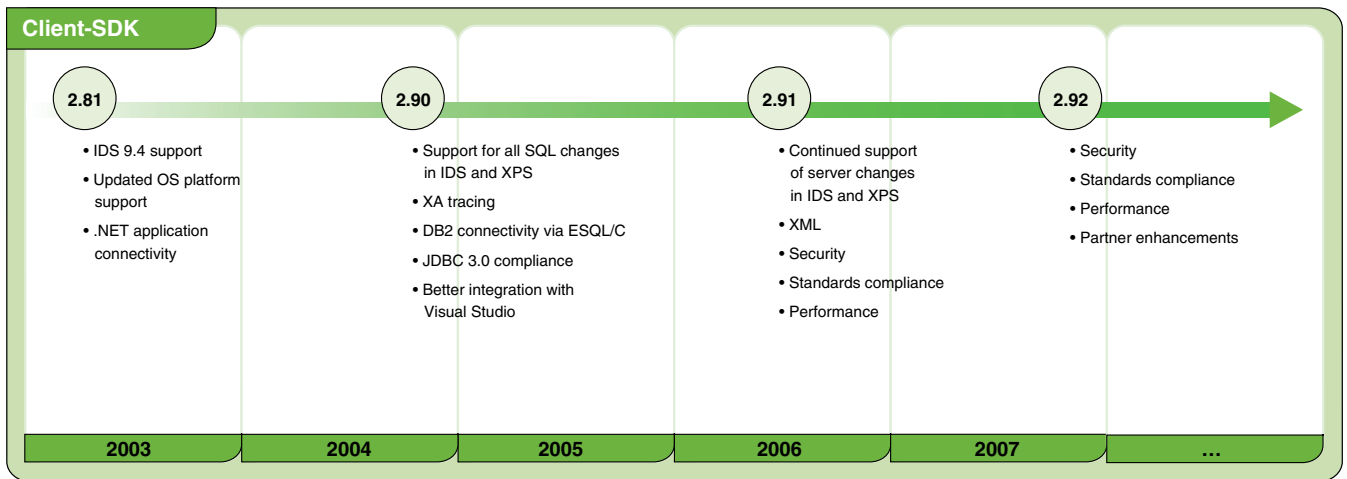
Client-SDK

2.81

• IDS 9.4 support
• Updated OS platform support
• .NET application connectivity

2.90

• Support for all SQL changes in IDS and XPS
• XA tracing
• DB2 connectivity via ESQL/C
• JDBC 3.0 compliance
• Better integration with Visual Studio

2.91

• Continued support of server changes in IDS and XPS
• XML
• Security
• Standards compliance
• Performance

2.92

• Security
• Standards compliance
• Performance
• Partner enhancements

| 2003 | 2004 | 2005 | 2006 | 2007 | ... |
|---|---|---|---|---|---|